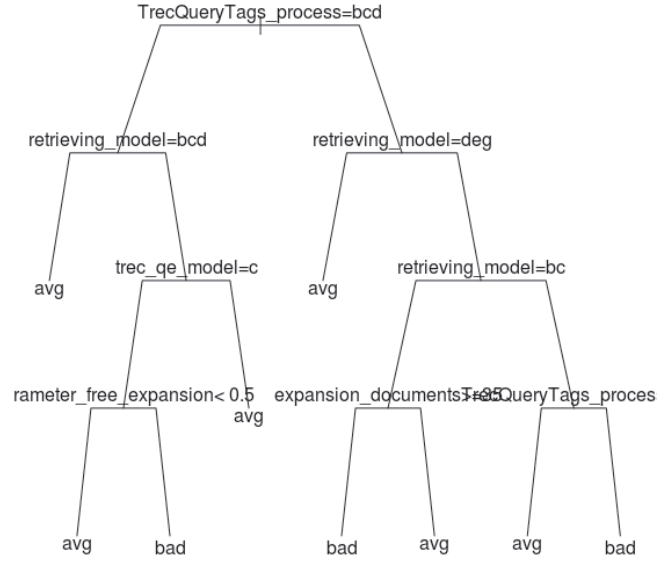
TrecQueryTags_process=bcd

retrieving_model=bcd

retrieving_model=deg

avg

trec_qe_model=c

avg

retrieving_model=bc

rameter_free_expansion< 0.5

avg

expansion_documents>=25

TrecQueryTags_proces

avg

bad

bad

avg

avg

bad